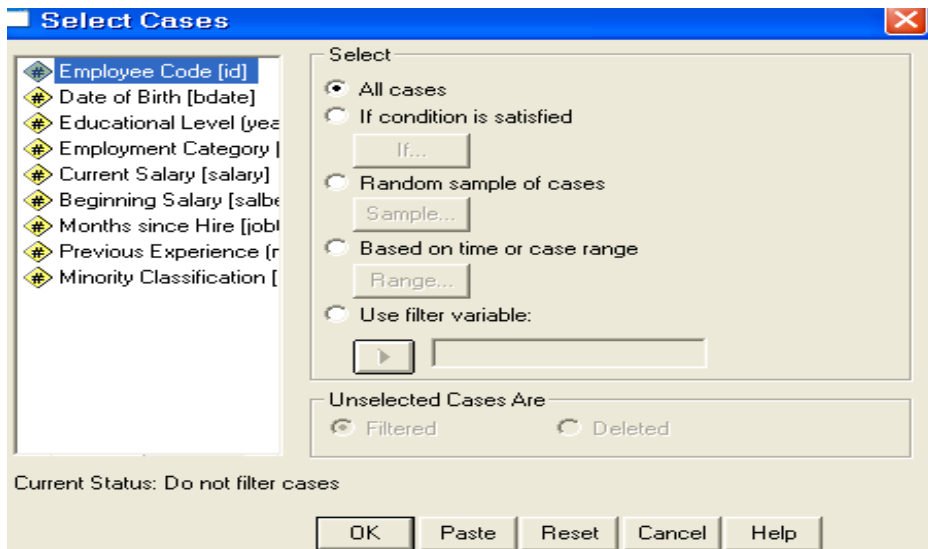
Select Cases

Employee Code [id]
Date of Birth [bdate]
Educational Level (yea
Employment Category [
Current Salary [salary]
Beginning Salary [salbe
Months since Hire [jobt
Previous Experience (r
Minority Classification [

Select
All cases
If condition is satisfied
If...
Random sample of cases
Sample...
Based on time or case range
Range...
Use filter variable:

Unselected Cases Are
Filtered
Deleted

Current Status: Do not filter cases

OK
Paste
Reset
Cancel
Help